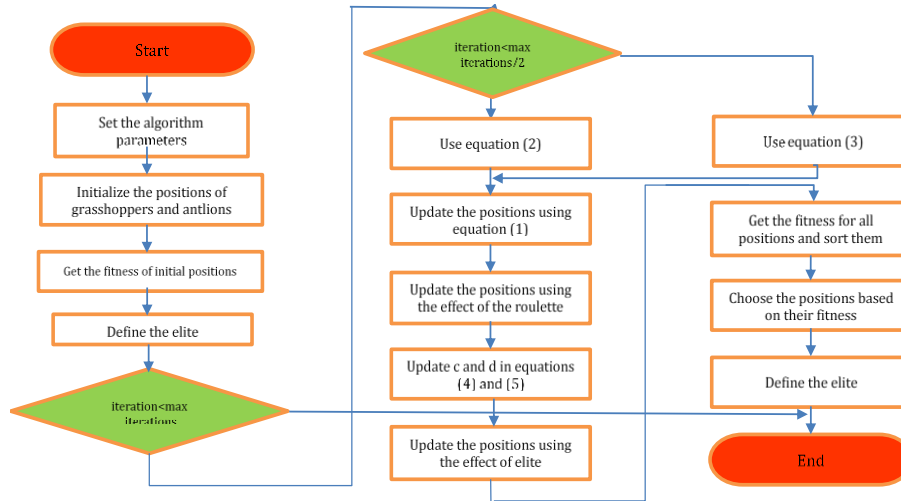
Start

Set the algorithm parameters

Initialize the positions of grasshoppers and antlions

Get the fitness of initial positions

Define the elite

iteration<max iterations

iteration<max iterations/2

Use equation (2)

Update the positions using equation (1)

Update the positions using the effect of the roulette

Update c and d in equations (4) and (5)

Update the positions using the effect of elite

Use equation (3)

Get the fitness for all positions and sort them

Choose the positions based on their fitness

Define the elite

End